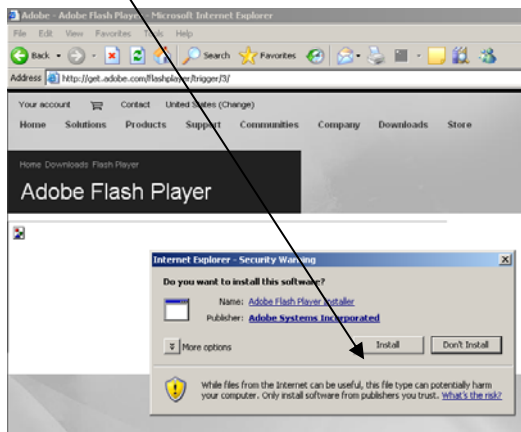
Adobe - Adobe Flash Player - Microsoft Internet Explorer

File Edit View Favorites Tools Help

Back Search Favorites

Address http://get.adobe.com/flashplayer/trigger/3/

Your account Contact United States (Change)

Home Solutions Products Support Communities Company Downloads Store

Home Downloads Flash Player

Adobe Flash Player

Internet Explorer - Security Warning

Do you want to install this software?

Name: Adobe Flash Player Installer

Publisher: Adobe Systems Incorporated

More options

Install

Don't Install

While files from the Internet can be useful, this file type can potentially harm your computer. Only install software from publishers you trust. What's the risk?